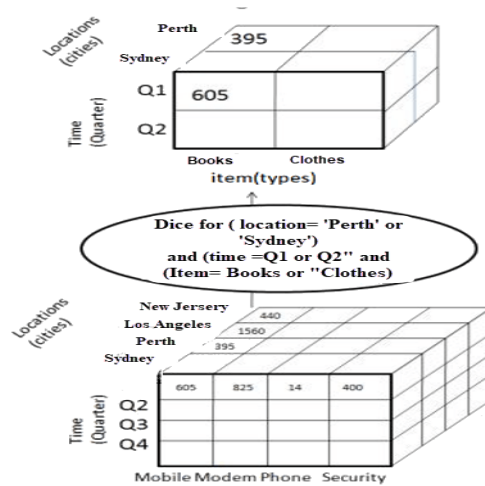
Locations (cities)

Perth

395

Sydney

Q1

605

Q2

Time (Quarter)

Books

Clothes

item(types)

Dice for ( location= 'Perth' or 'Sydney') and (time =Q1 or Q2" and (Item= Books or "Clothes)

Locations (cities)

New Jersery

440

Los Angeles

1560

Perth

395

Sydney

605

825

14

400

Q2

Q3

Q4

Time (Quarter)

Mobile Modem Phone Security